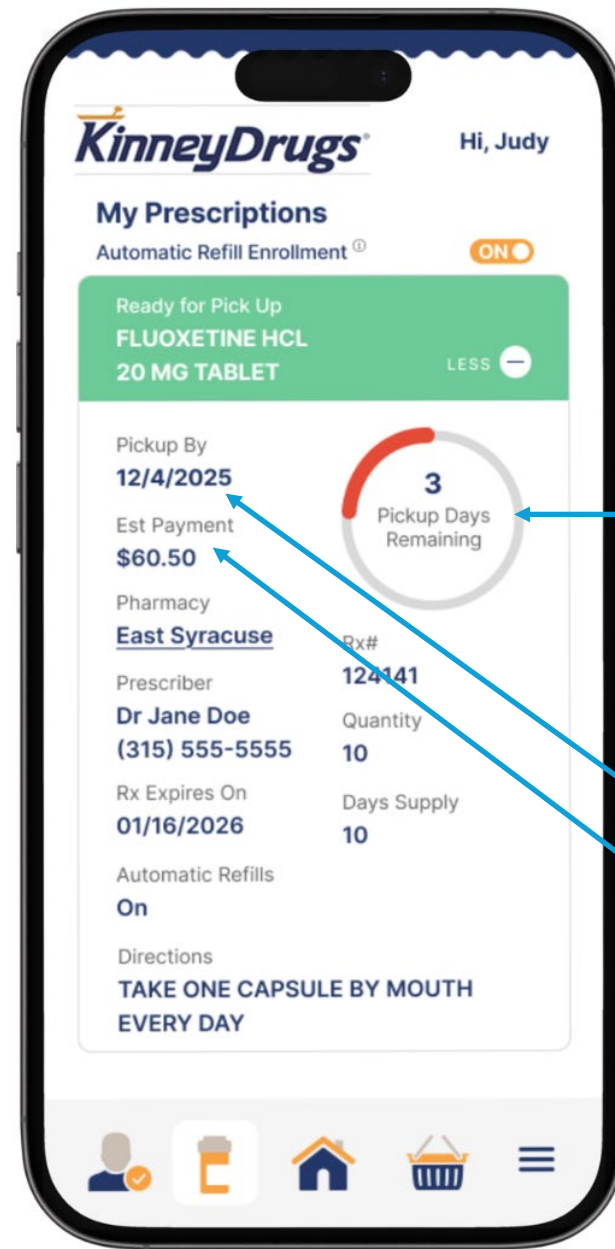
KinneyDrugs®

Hi, Judy

My Prescriptions

Automatic Refill Enrollment ⓘ

ON

Ready for Pick Up

FLUOXETINE HCL

20 MG TABLET

LESS

Pickup By

12/4/2025

Est Payment

$60.50

3

Pickup Days Remaining

Pharmacy

East Syracuse

Rx#

124141

Prescriber

Dr Jane Doe

(315) 555-5555

Quantity

10

Rx Expires On

01/16/2026

Days Supply

10

Automatic Refills

On

Directions

TAKE ONE CAPSULE BY MOUTH EVERY DAY